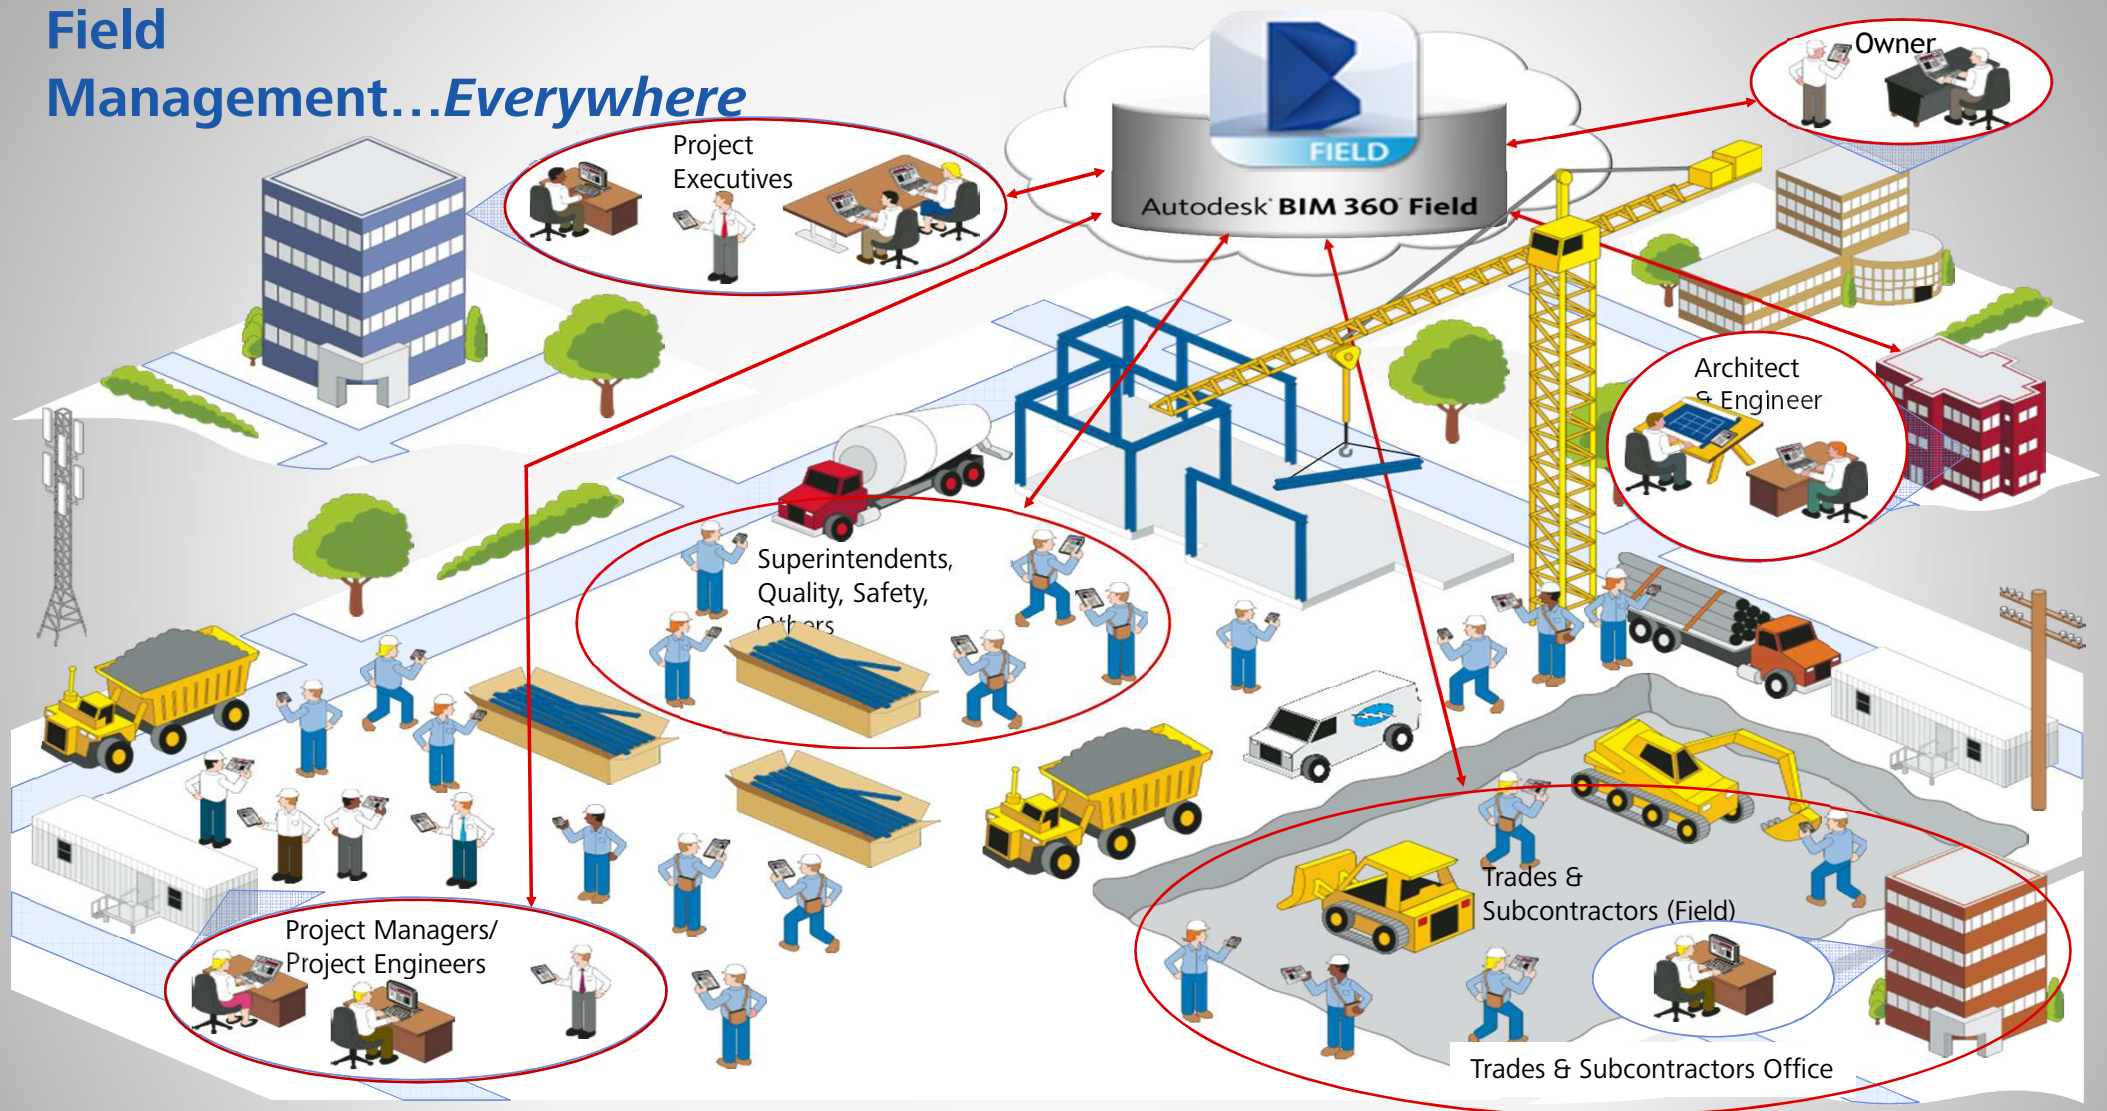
Field Management…Everywhere

FIELD

Autodesk BIM 360 Field

Owner

Project Executives

Architect & Engineer

Superintendents, Quality, Safety, Others

Project Managers/ Project Engineers

Trades & Subcontractors (Field)

Trades & Subcontractors Office